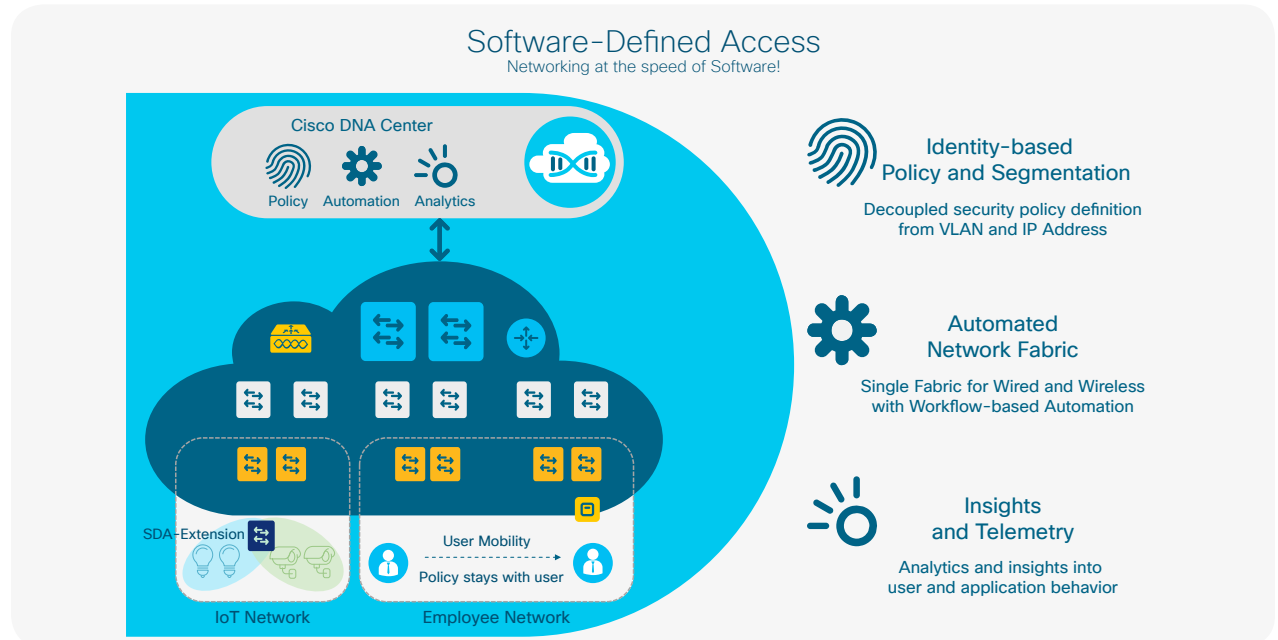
Software-Defined Access
Networking at the speed of Software!

Cisco DNA Center

Policy Automation Analytics

SDA-Extension

IoT Network

User Mobility

Policy stays with user

Employee Network

Identity-based Policy and Segmentation

Decoupled security policy definition from VLAN and IP Address

Automated Network Fabric

Single Fabric for Wired and Wireless with Workflow-based Automation

Insights and Telemetry

Analytics and insights into user and application behavior